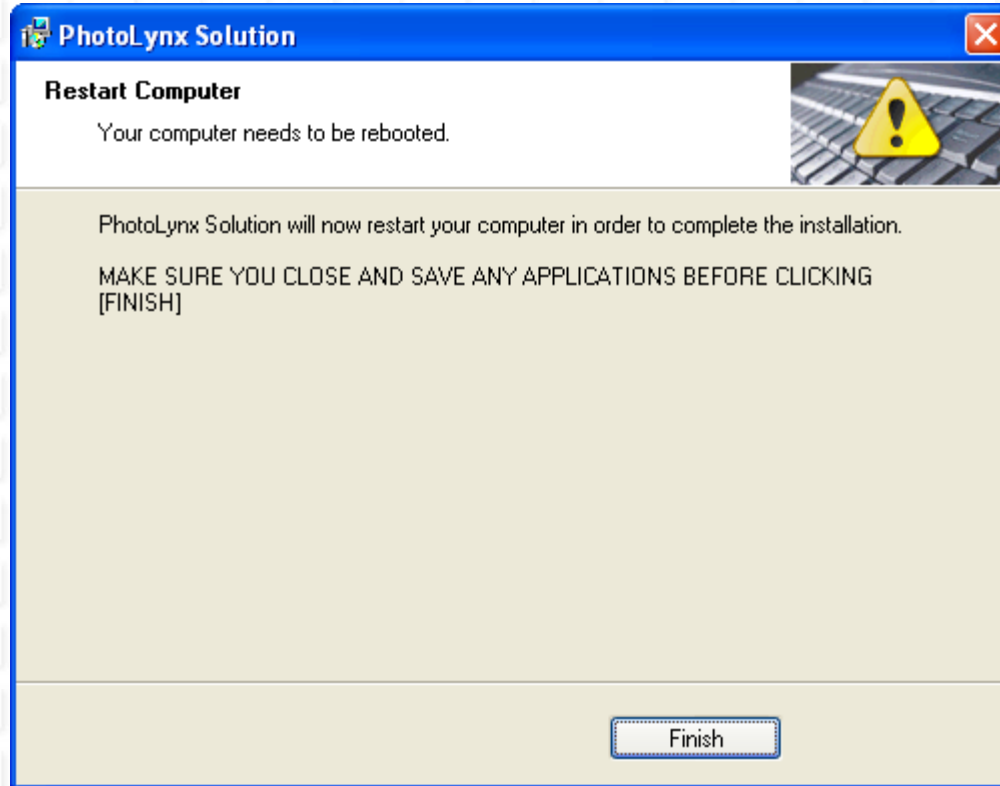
PhotoLynx Solution

Restart Computer

Your computer needs to be rebooted.

PhotoLynx Solution will now restart your computer in order to complete the installation.

MAKE SURE YOU CLOSE AND SAVE ANY APPLICATIONS BEFORE CLICKING [FINISH]

Finish